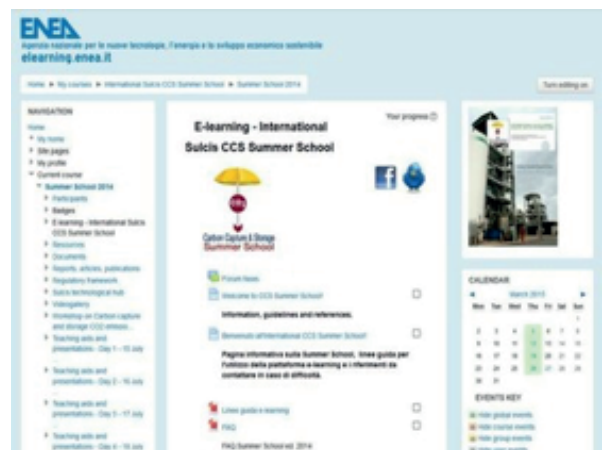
ENEA
Agenzia nazionale per le nuove tecnologie, l'energia e lo sviluppo economico sostenibile
elearning.enea.it

Home ▶ My courses ▶ International Sulcis CCS Summer School ▶ Summer School 2014

Turn editing on

NAVIGATION
Home
My home
Site pages
My profile
Current course
Summer School 2014
Participants
Badges
E-learning - International Sulcis CCS Summer School
Resources
Documents
Reports, articles, publications
Regulatory framework
Sulcis technological hub
Videogallery
Workshop on Carbon capture and storage CO2 emissio...
Teaching aids and presentations - Day 1 - 15 July
Teaching aids and presentations - Day 2 - 16 July
Teaching aids and presentations - Day 3 - 17 July
Teaching aids and presentations - Day 4 - 18 July

E-learning - International Sulcis CCS Summer School

Your progress

Carbon Capture & Storage Summer School

Forum News
Welcome to CCS Summer School
Information, guidelines and references.
Benvenuti all'International CCS Summer School
Pagina informativa sulla Summer School, linee guida per l'utilizzo della piattaforma e-learning e i riferimenti da contattare in caso di difficoltà.
Linee guida e-learning
FAQ
FAQ Summer School ed. 2014

CALENDAR
March 2015
| Mon | Tue | Wed | Thu | Fri | Sat | Sun |
|---|---|---|---|---|---|---|
| | | | | | | 1 |
| 2 | 3 | 4 | 5 | 6 | 7 | 8 |
| 9 | 10 | 11 | 12 | 13 | 14 | 15 |
| 16 | 17 | 18 | 19 | 20 | 21 | 22 |
| 23 | 24 | 25 | 26 | 27 | 28 | 29 |
| 30 | 31 | | | | | |

EVENTS KEY
Hide global events
Hide course events
Hide group events
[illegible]